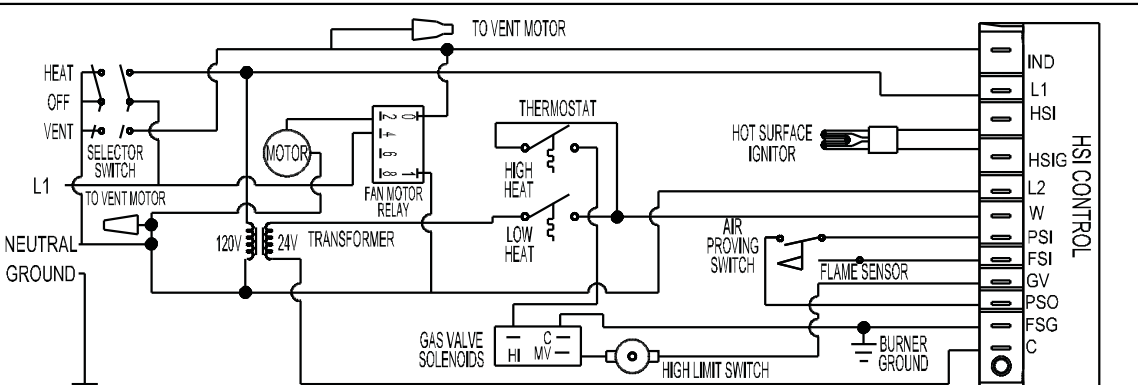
TO VENT MOTOR

HEAT
OFF
VENT
SELECTOR SWITCH
L1
TO VENT MOTOR
NEUTRAL
GROUND

MOTOR
2 3
4
6
8 1
FAN MOTOR RELAY

120V
24V
TRANSFORMER

THERMOSTAT
HIGH HEAT
LOW HEAT

HOT SURFACE IGNITOR

AIR PROVING SWITCH
FLAME SENSOR

GAS VALVE SOLENOIDS
HI
C
MV
HIGH LIMIT SWITCH
BURNER GROUND

IND
L1
HSI
HSIG
L2
W
PSI
FSI
GV
PSO
FSG
C

HSI CONTROL